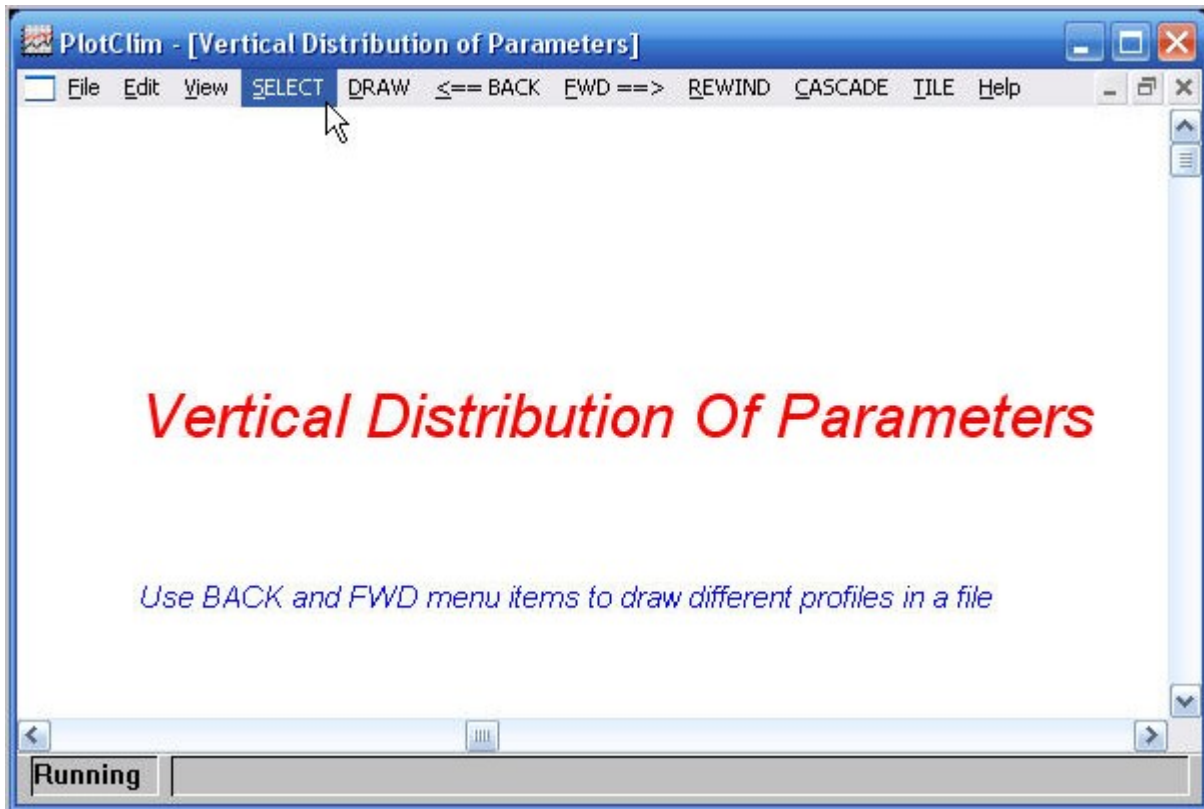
PlotClim - [Vertical Distribution of Parameters]

File Edit View SELECT DRAW <== BACK FWD ==> REWIND CASCADE TILE Help

Vertical Distribution Of Parameters

Use BACK and FWD menu items to draw different profiles in a file

Running